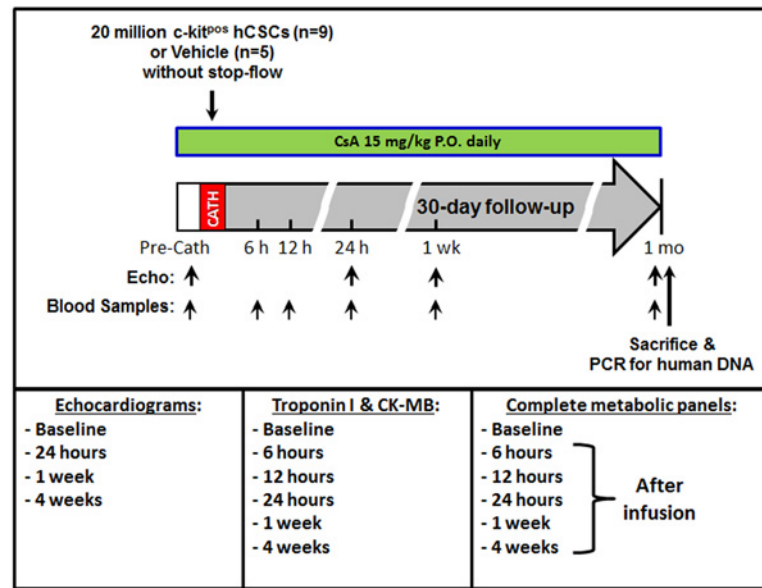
20 million c-kit$^{pos}$ hCSCs (n=9) or Vehicle (n=5) without stop-flow

CsA 15 mg/kg P.O. daily

CATH

30-day follow-up

Pre-Cath 6 h 12 h 24 h 1 wk 1 mo

Echo:

Blood Samples:

Sacrifice & PCR for human DNA

| Echocardiograms: | Troponin I & CK-MB: | Complete metabolic panels: |
|---|---|---|
| - Baseline | - Baseline | - Baseline |
| - 24 hours | - 6 hours | - 6 hours |
| - 1 week | - 12 hours | - 12 hours |
| - 4 weeks | - 24 hours | - 24 hours |
| | - 1 week | - 1 week |
| | - 4 weeks | - 4 weeks |

After infusion